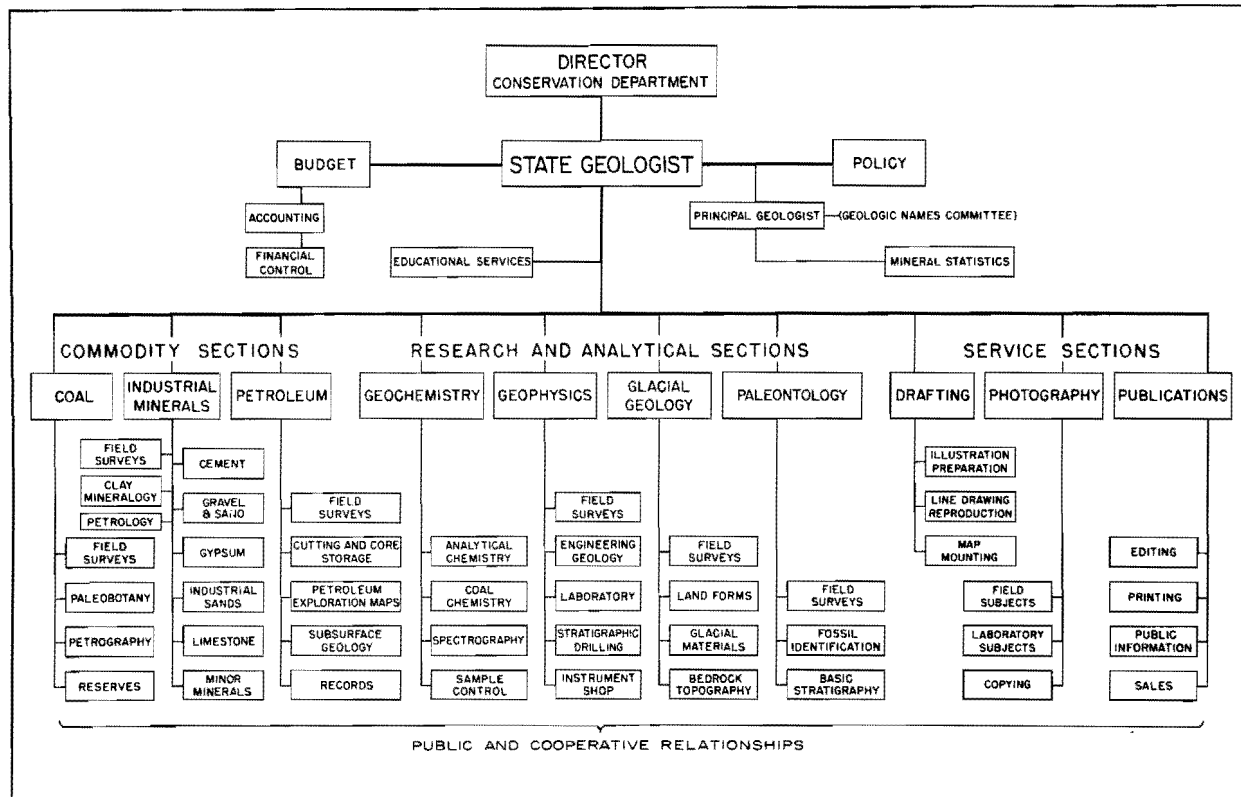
DIRECTOR
CONSERVATION DEPARTMENT

BUDGET

STATE GEOLOGIST

POLICY

ACCOUNTING

FINANCIAL CONTROL

EDUCATIONAL SERVICES

PRINCIPAL GEOLOGIST (GEOLOGIC NAMES COMMITTEE)

MINERAL STATISTICS

COMMODITY SECTIONS

RESEARCH AND ANALYTICAL SECTIONS

SERVICE SECTIONS

COAL

INDUSTRIAL MINERALS

PETROLEUM

GEOCHEMISTRY

GEOPHYSICS

GLACIAL GEOLOGY

PALEONTOLOGY

DRAFTING

PHOTOGRAPHY

PUBLICATIONS

FIELD SURVEYS

CLAY MINERALOGY

PETROLOGY

FIELD SURVEYS

PALEOBOTANY

PETROGRAPHY

RESERVES

CEMENT

GRAVEL & SAND

GYPSUM

INDUSTRIAL SANDS

LIMESTONE

MINOR MINERALS

FIELD SURVEYS

CUTTING AND CORE STORAGE

PETROLEUM EXPLORATION MAPS

SUBSURFACE GEOLOGY

RECORDS

ANALYTICAL CHEMISTRY

COAL CHEMISTRY

SPECTROGRAPHY

SAMPLE CONTROL

FIELD SURVEYS

ENGINEERING GEOLOGY

LABORATORY

STRATIGRAPHIC DRILLING

INSTRUMENT SHOP

FIELD SURVEYS

LAND FORMS

GLACIAL MATERIALS

BEDROCK TOPOGRAPHY

FIELD SURVEYS

FOSSIL IDENTIFICATION

BASIC STRATIGRAPHY

ILLUSTRATION PREPARATION

LINE DRAWING REPRODUCTION

MAP MOUNTING

FIELD SUBJECTS

LABORATORY SUBJECTS

COPYING

EDITING

PRINTING

PUBLIC INFORMATION

SALES

PUBLIC AND COOPERATIVE RELATIONSHIPS